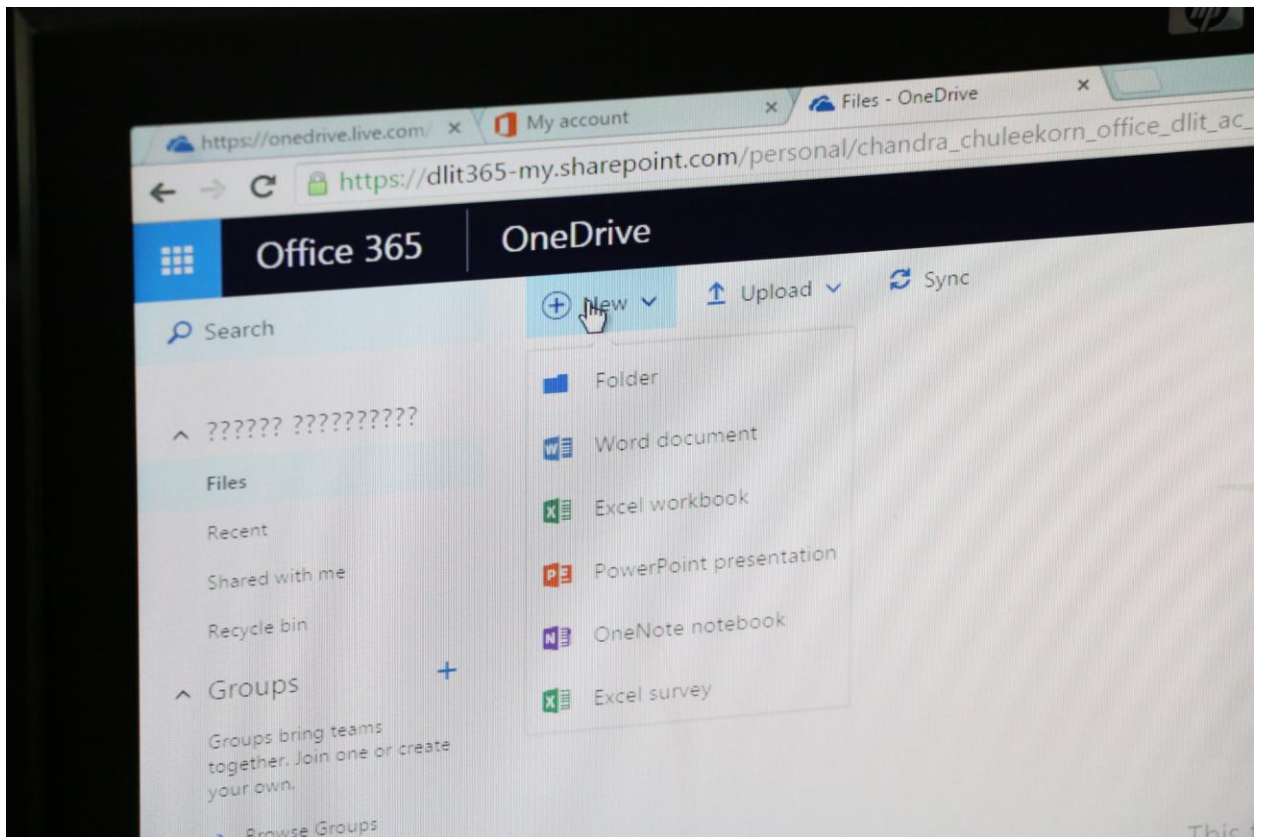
hp

https://onedrive.live.com/ ×
My account ×
Files - OneDrive ×

https://dlit365-my.sharepoint.com/personal/chandra_chuleekorn_office_dlit_ac_

Office 365
OneDrive

Search

New
Upload
Sync

Folder
Word document
Excel workbook
PowerPoint presentation
OneNote notebook
Excel survey

?????? ?????????

Files
Recent
Shared with me
Recycle bin

Groups
+
Groups bring teams together. Join one or create your own.

Browse Groups

This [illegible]